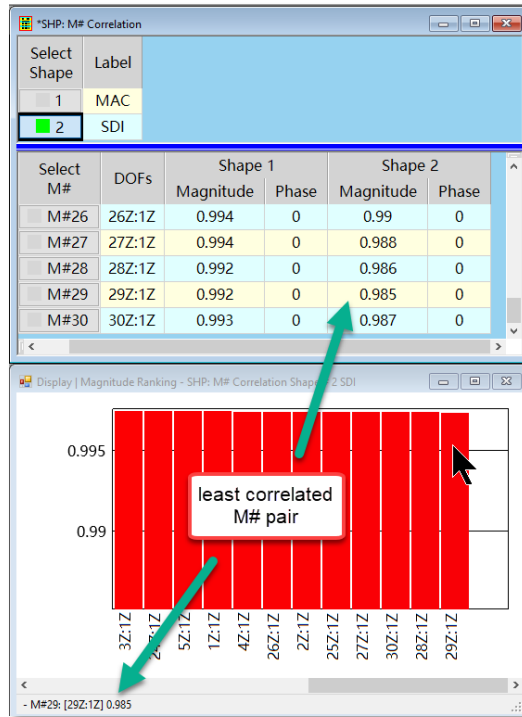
*SHP: M# Correlation

| Select Shape | Label |
|---|---|
| 1 | MAC |
| 2 | SDI |

| Select M# | DOFs | Shape 1 Magnitude | Shape 1 Phase | Shape 2 Magnitude | Shape 2 Phase |
|---|---|---|---|---|---|
| M#26 | 26Z:1Z | 0.994 | 0 | 0.99 | 0 |
| M#27 | 27Z:1Z | 0.994 | 0 | 0.988 | 0 |
| M#28 | 28Z:1Z | 0.992 | 0 | 0.986 | 0 |
| M#29 | 29Z:1Z | 0.992 | 0 | 0.985 | 0 |
| M#30 | 30Z:1Z | 0.993 | 0 | 0.987 | 0 |

Display | Magnitude Ranking - SHP: M# Correlation Shape 2 SDI

0.995

0.99

least correlated M# pair

3Z:1Z
4Z:1Z
5Z:1Z
1Z:1Z
4Z:1Z
26Z:1Z
2Z:1Z
25Z:1Z
27Z:1Z
30Z:1Z
28Z:1Z
29Z:1Z

- M#29: [29Z:1Z] 0.985